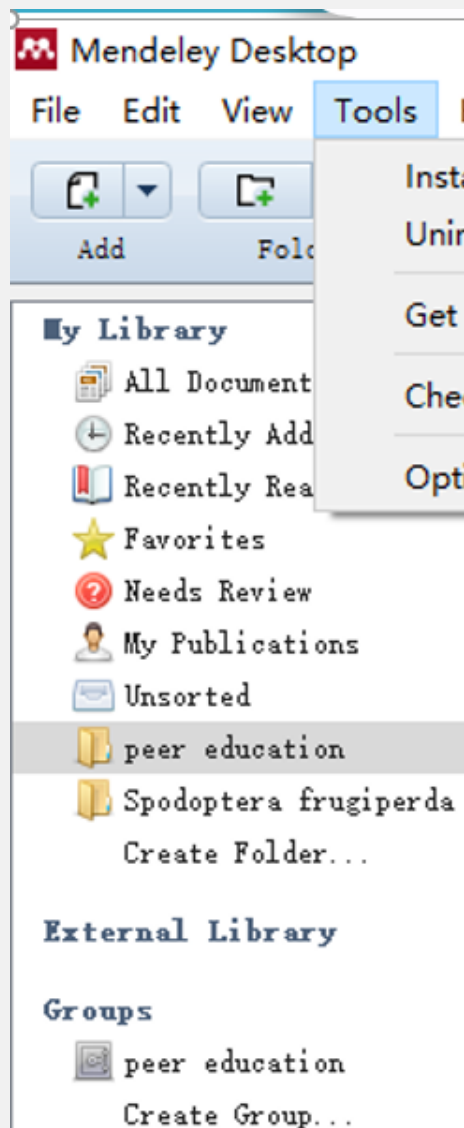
Mendeley Desktop

File Edit View Tools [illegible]

Add Fold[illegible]

Insta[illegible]
Unin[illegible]
Get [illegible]
Che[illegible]
Opti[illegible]

My Library
All Document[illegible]
Recently Add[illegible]
Recently Rea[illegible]
Favorites
Needs Review
My Publications
Unsorted
peer education
Spodoptera frugiperda
Create Folder...

External Library

Groups
peer education
Create Group...